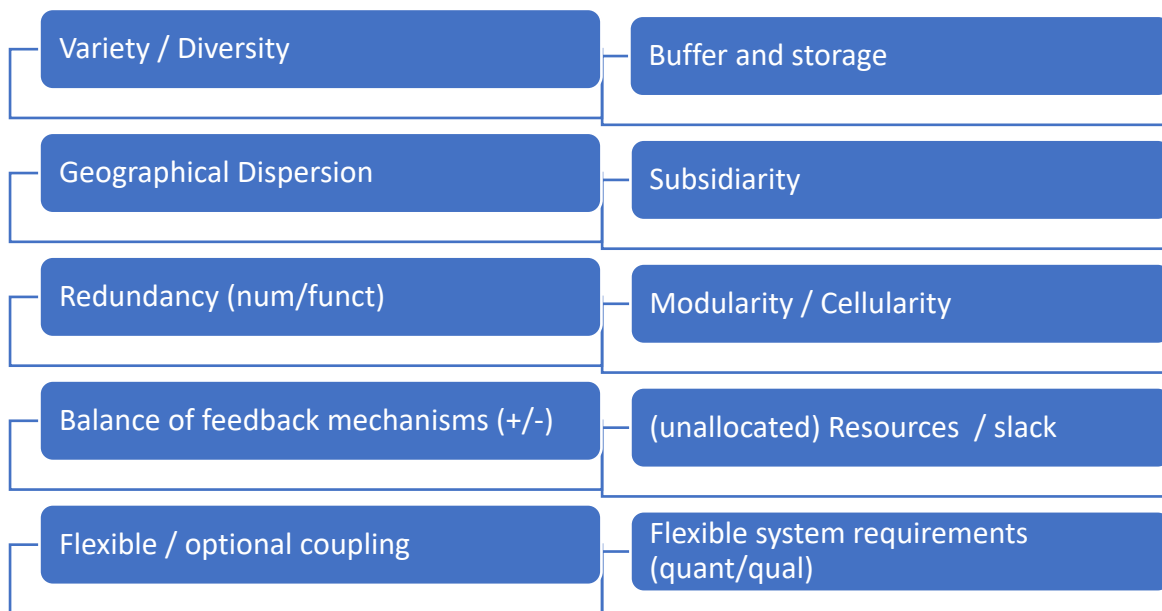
Variety / Diversity

Geographical Dispersion

Redundancy (num/funct)

Balance of feedback mechanisms (+/-)

Flexible / optional coupling

Buffer and storage

Subsidiarity

Modularity / Cellularity

(unallocated) Resources / slack

Flexible system requirements (quant/qual)